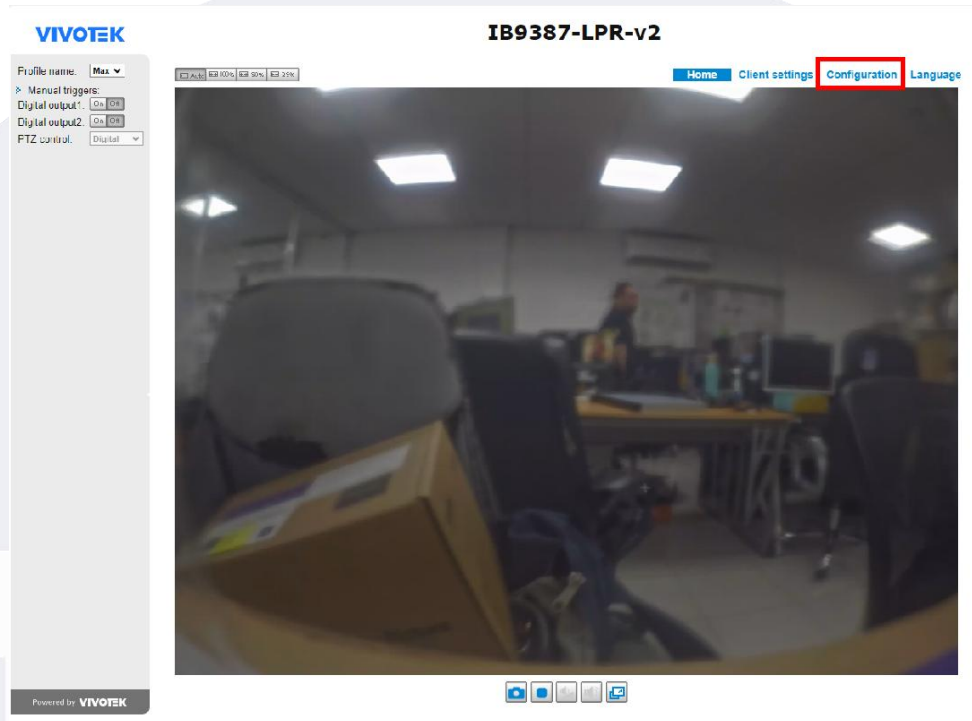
VIVOTEK

IB9387-LPR-v2

Profile name: Max

Manual triggers:

Digital output1: On Off

Digital output2: On Off

PTZ control: Digital

Auto 100% 50% 25%

Home Client settings Configuration Language

Powered by VIVOTEK